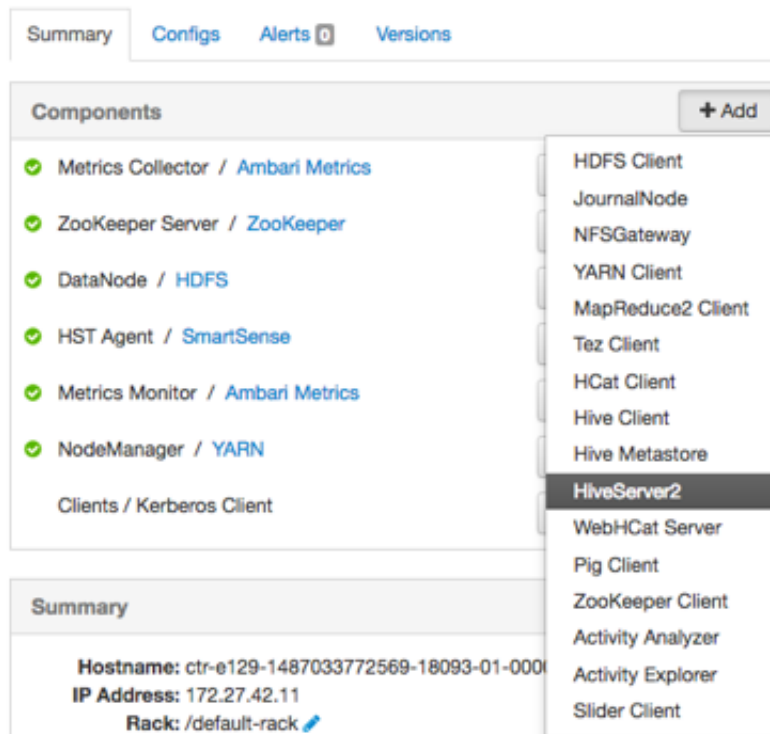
Summary Configs Alerts 0 Versions

Components

+ Add

Metrics Collector / Ambari Metrics

ZooKeeper Server / ZooKeeper

DataNode / HDFS

HST Agent / SmartSense

Metrics Monitor / Ambari Metrics

NodeManager / YARN

Clients / Kerberos Client

HDFS Client
JournalNode
NFSGateway
YARN Client
MapReduce2 Client
Tez Client
HCat Client
Hive Client
Hive Metastore
HiveServer2
WebHCat Server
Pig Client
ZooKeeper Client
Activity Analyzer
Activity Explorer
Slider Client

Summary

Hostname: ctr-e129-1487033772569-18093-01-000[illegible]
IP Address: 172.27.42.11
Rack: /default-rack